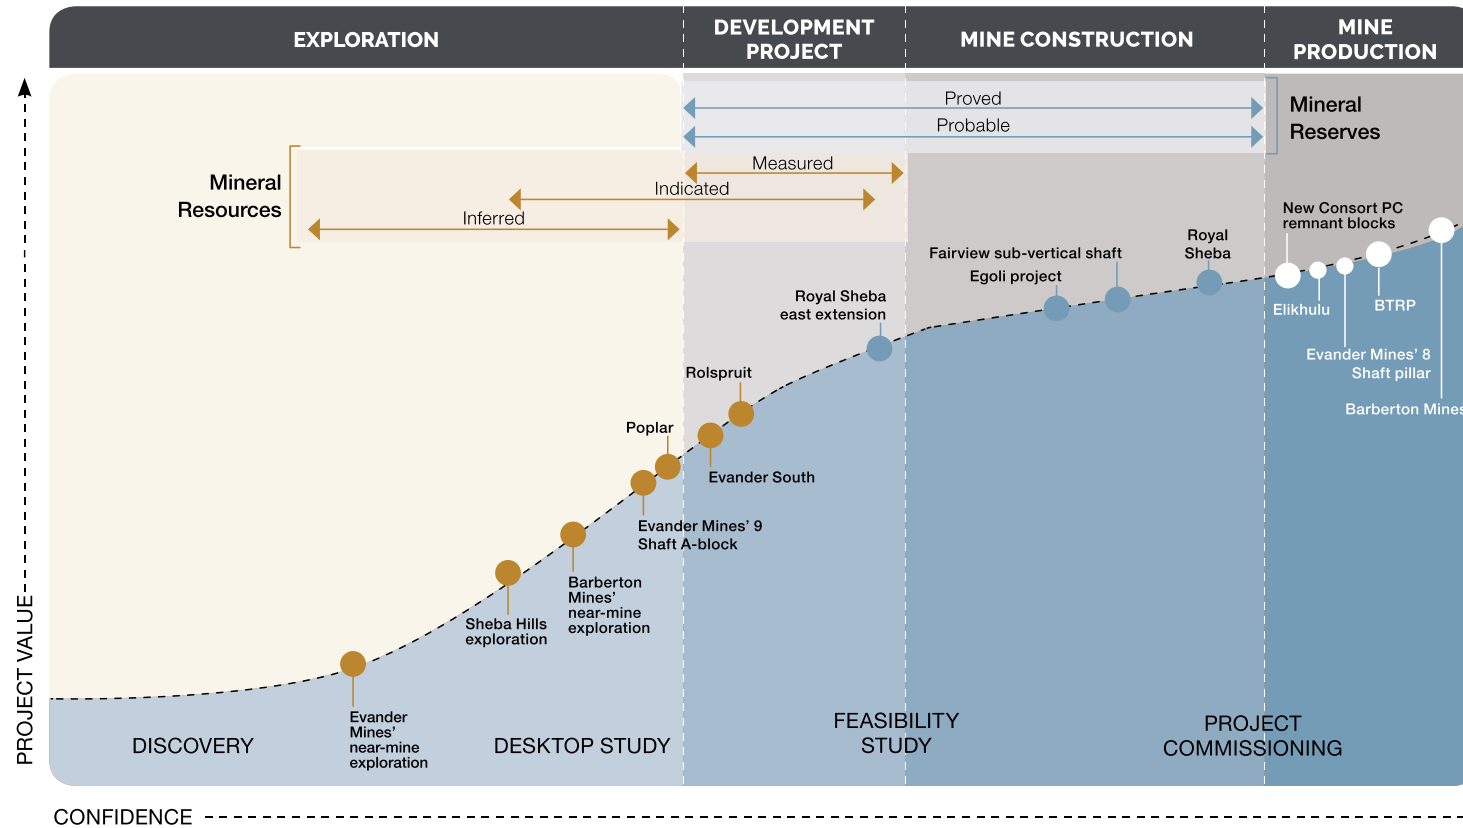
EXPLORATION

DEVELOPMENT PROJECT

MINE CONSTRUCTION

MINE PRODUCTION

Proved

Probable

Mineral Reserves

Measured

Indicated

Inferred

Mineral Resources

New Consort PC remnant blocks

Royal Sheba

Fairview sub-vertical shaft

Egoli project

Royal Sheba east extension

Elikhulu

BTRP

Evander Mines' 8 Shaft pillar

Barberton Mines

Rolspruit

Poplar

Evander South

Evander Mines' 9 Shaft A-block

Barberton Mines' near-mine exploration

Sheba Hills exploration

Evander Mines' near-mine exploration

DISCOVERY

DESKTOP STUDY

FEASIBILITY STUDY

PROJECT COMMISSIONING

PROJECT VALUE

CONFIDENCE